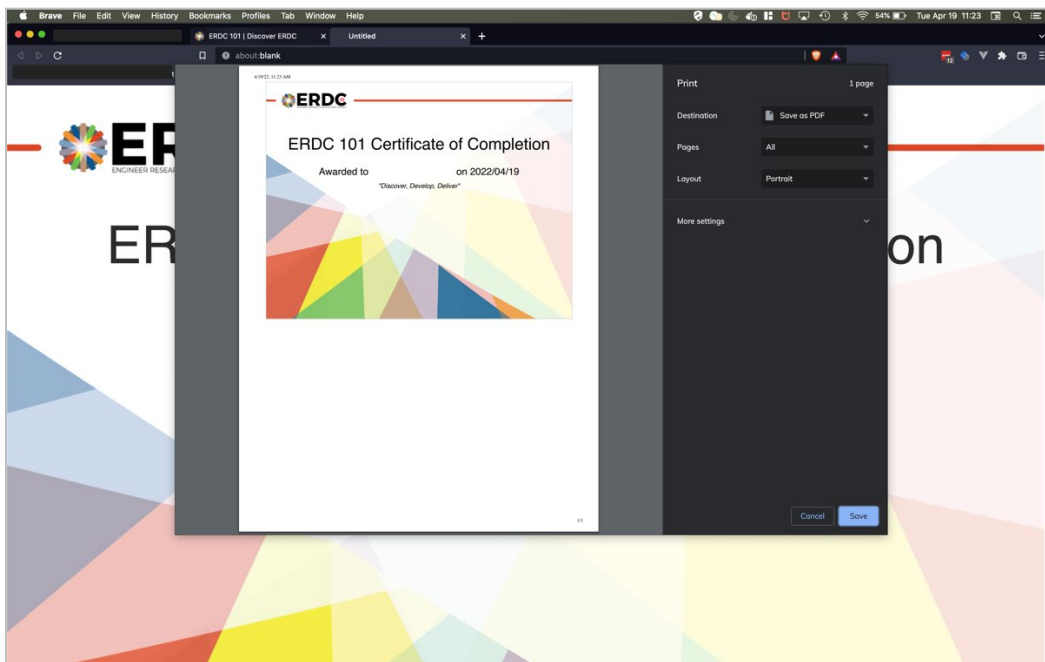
Brave File Edit View History Bookmarks Profiles Tab Window Help

54% Tue Apr 19 11:23

ERDC 101 | Discover ERDC

Untitled

about:blank

ER

ENGINEER RESEA

ER

on

4/19/22, 11:23 AM

ERDC

ERDC 101 Certificate of Completion

Awarded to on 2022/04/19

"Discover, Develop, Deliver"

1/1

Print

1 page

Destination

Save as PDF

Pages

All

Layout

Portrait

More settings

Cancel

Save